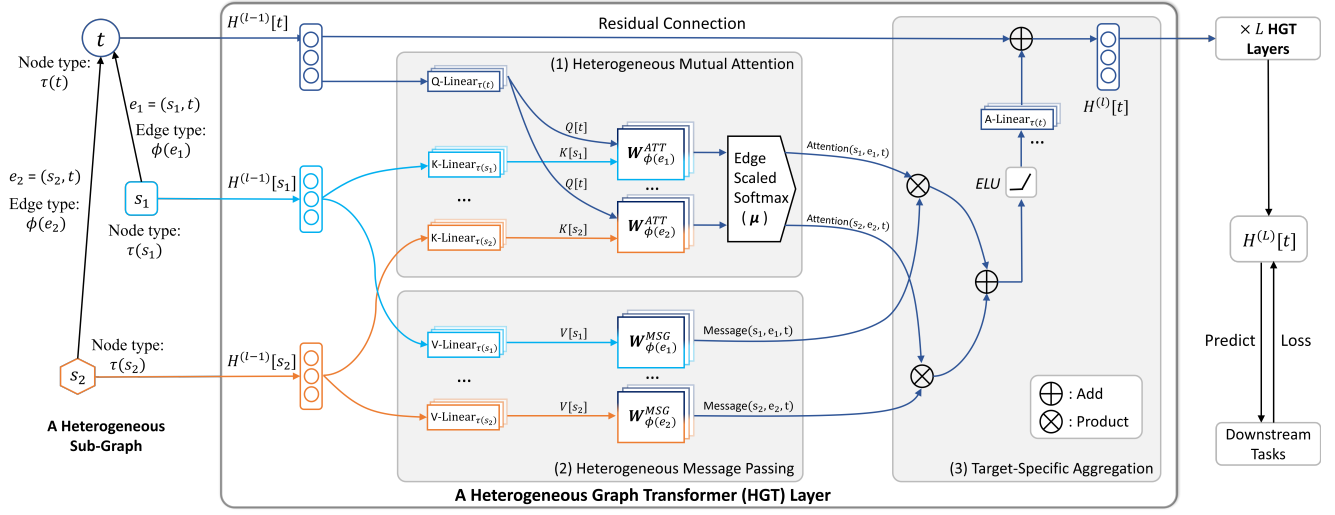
$t$

Node type: $\tau(t)$

$e_1 = (s_1, t)$

Edge type: $\phi(e_1)$

$e_2 = (s_2, t)$

Edge type: $\phi(e_2)$

$s_1$

Node type: $\tau(s_1)$

Node type: $\tau(s_2)$

$s_2$

A Heterogeneous Sub-Graph

$H^{(l-1)}[t]$

Residual Connection

$H^{(l-1)}[s_1]$

$H^{(l-1)}[s_2]$

(1) Heterogeneous Mutual Attention

Q-Linear$_{\tau(t)}$

K-Linear$_{\tau(s_1)}$

...

K-Linear$_{\tau(s_2)}$

$Q[t]$

$K[s_1]$

$Q[t]$

$K[s_2]$

$\boldsymbol{W}^{ATT}_{\phi(e_1)}$

...

$\boldsymbol{W}^{ATT}_{\phi(e_2)}$

Edge Scaled Softmax ($\boldsymbol{\mu}$)

Attention$(s_1, e_1, t)$

Attention$(s_2, e_2, t)$

(2) Heterogeneous Message Passing

V-Linear$_{\tau(s_1)}$

...

V-Linear$_{\tau(s_2)}$

$V[s_1]$

$V[s_2]$

$\boldsymbol{W}^{MSG}_{\phi(e_1)}$

...

$\boldsymbol{W}^{MSG}_{\phi(e_2)}$

Message$(s_1, e_1, t)$

Message$(s_2, e_2, t)$

A-Linear$_{\tau(t)}$

...

$ELU$

$H^{(l)}[t]$

$\bigoplus$ : Add

$\bigotimes$ : Product

(3) Target-Specific Aggregation

A Heterogeneous Graph Transformer (HGT) Layer

$\times L$ HGT Layers

$H^{(L)}[t]$

Predict

Loss

Downstream Tasks